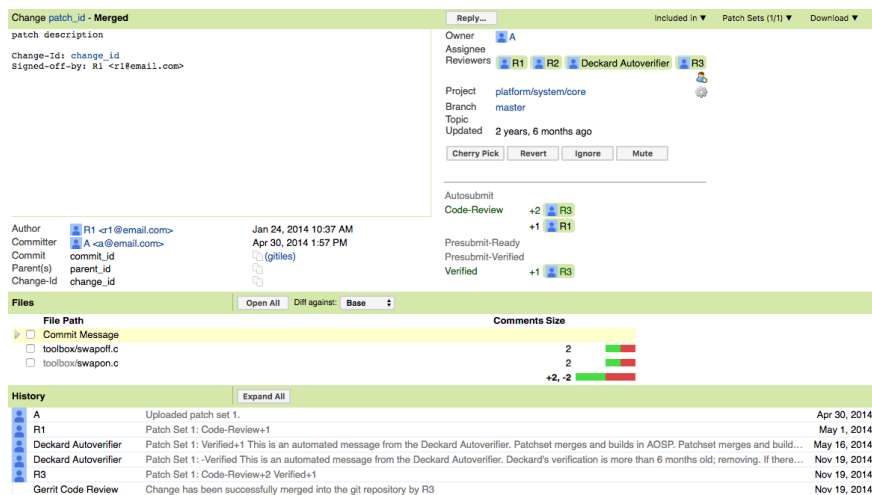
Change patch_id - Merged

Reply...

Included in ▼ Patch Sets (1/1) ▼ Download ▼

patch description

Change-Id: change_id
Signed-off-by: R1 <r1@email.com>

Owner A
Assignee
Reviewers R1 R2 Deckard Autoverifier R3

Project platform/system/core
Branch master
Topic
Updated 2 years, 6 months ago

Cherry Pick Revert Ignore Mute

Autosubmit
Code-Review +2 R3
+1 R1
Presubmit-Ready
Presubmit-Verified
Verified +1 R3

Author R1 <r1@email.com> Jan 24, 2014 10:37 AM
Committer A <a@email.com> Apr 30, 2014 1:57 PM
Commit commit_id (gitiles)
Parent(s) parent_id
Change-Id change_id

Files Open All Diff against: Base

| File Path | Comments | Size |
|---|---|---|
| Commit Message | | |
| toolbox/swapoff.c | | 2 |
| toolbox/swapon.c | | 2 |
| | | +2, -2 |

History Expand All

| | | |
|---|---|---|
| A | Uploaded patch set 1. | Apr 30, 2014 |
| R1 | Patch Set 1: Code-Review+1 | May 1, 2014 |
| Deckard Autoverifier | Patch Set 1: Verified+1 This is an automated message from the Deckard Autoverifier. Patchset merges and builds in AOSP. Patchset merges and build... | May 16, 2014 |
| Deckard Autoverifier | Patch Set 1: -Verified This is an automated message from the Deckard Autoverifier. Deckard's verification is more than 6 months old; removing. If there... | Nov 19, 2014 |
| R3 | Patch Set 1: Code-Review+2 Verified+1 | Nov 19, 2014 |
| Gerrit Code Review | Change has been successfully merged into the git repository by R3 | Nov 19, 2014 |